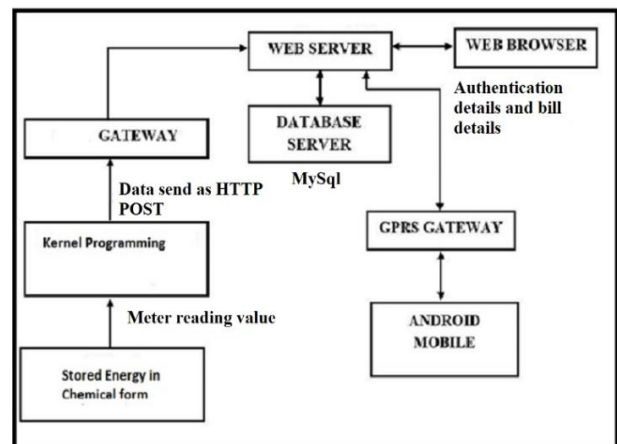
WEB SERVER

WEB BROWSER

Authentication details and bill details

GATEWAY

DATABASE SERVER

MySql

Data send as HTTP POST

Kernel Programming

GPRS GATEWAY

Meter reading value

ANDROID MOBILE

Stored Energy in Chemical form